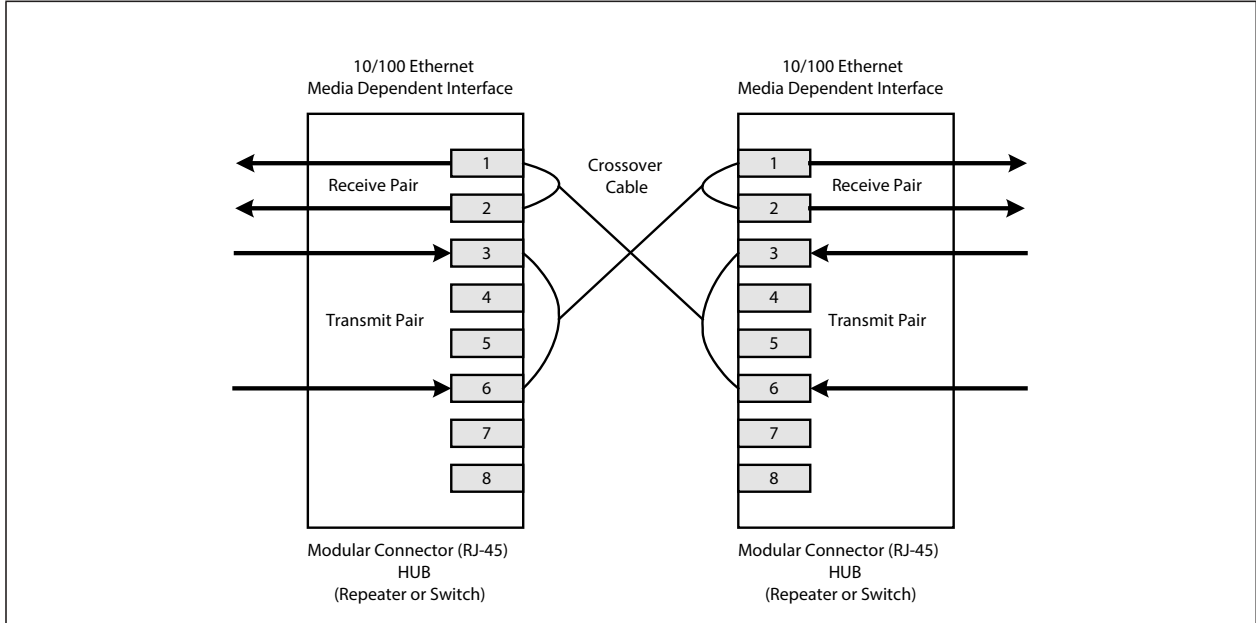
10/100 Ethernet
Media Dependent Interface

1
Receive Pair
2
3
4
Transmit Pair
5
6
7
8

Modular Connector (RJ-45)
HUB
(Repeater or Switch)

Crossover
Cable

10/100 Ethernet
Media Dependent Interface

1
Receive Pair
2
3
4
Transmit Pair
5
6
7
8

Modular Connector (RJ-45)
HUB
(Repeater or Switch)